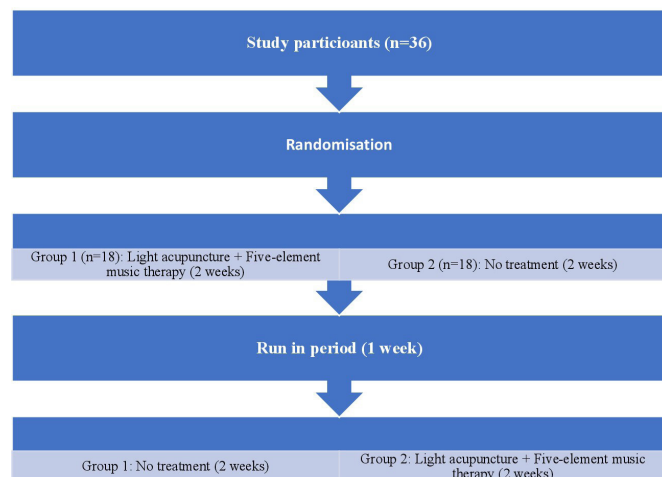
Study particioants (n=36)

Randomisation

Group 1 (n=18): Light acupuncture + Five-element music therapy (2 weeks)

Group 2 (n=18): No treatment (2 weeks)

Run in period (1 week)

Group 1: No treatment (2 weeks)

Group 2: Light acupuncture + Five-element music therapy (2 weeks)